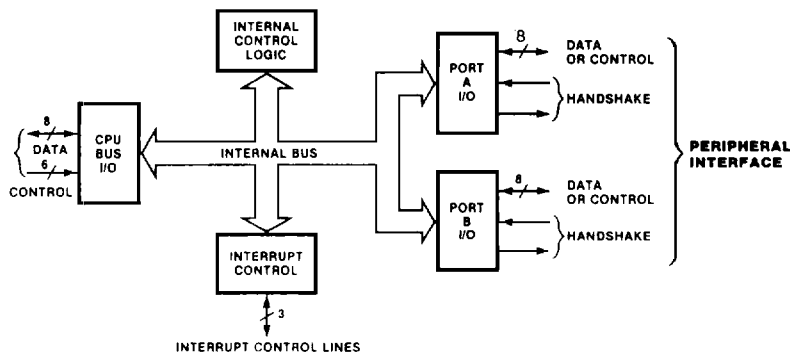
INTERNAL CONTROL LOGIC

8

DATA

6

CONTROL

CPU BUS I/O

INTERNAL BUS

PORT A I/O

8

DATA OR CONTROL

HANDSHAKE

PORT B I/O

8

DATA OR CONTROL

HANDSHAKE

PERIPHERAL INTERFACE

INTERRUPT CONTROL

3

INTERRUPT CONTROL LINES